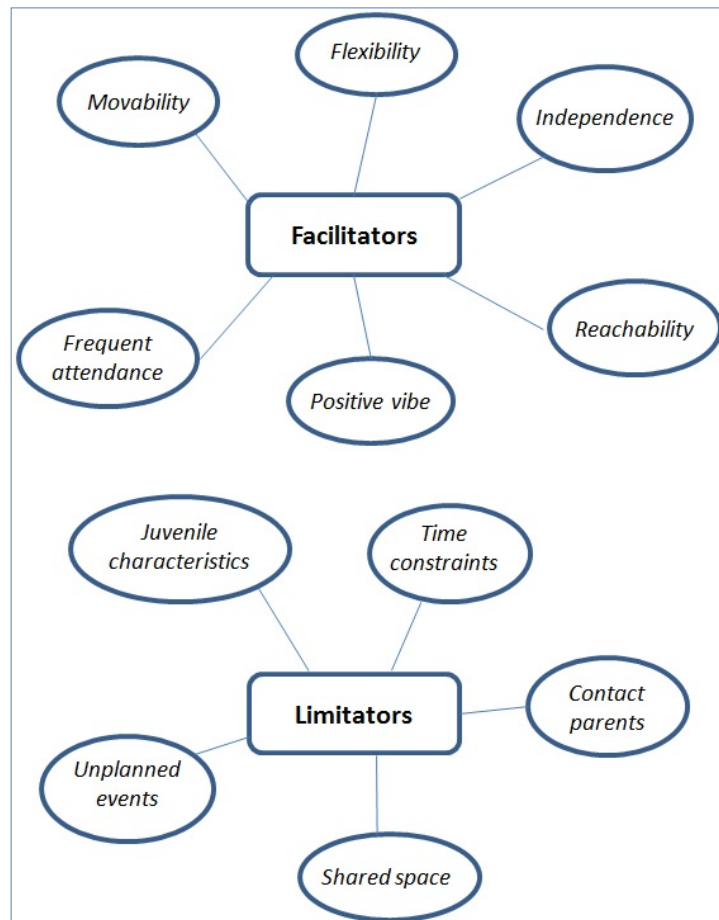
Flexibility

Movability

Independence

Facilitators

Frequent attendance

Reachability

Positive vibe

Juvenile characteristics

Time constraints

Limitators

Contact parents

Unplanned events

Shared space